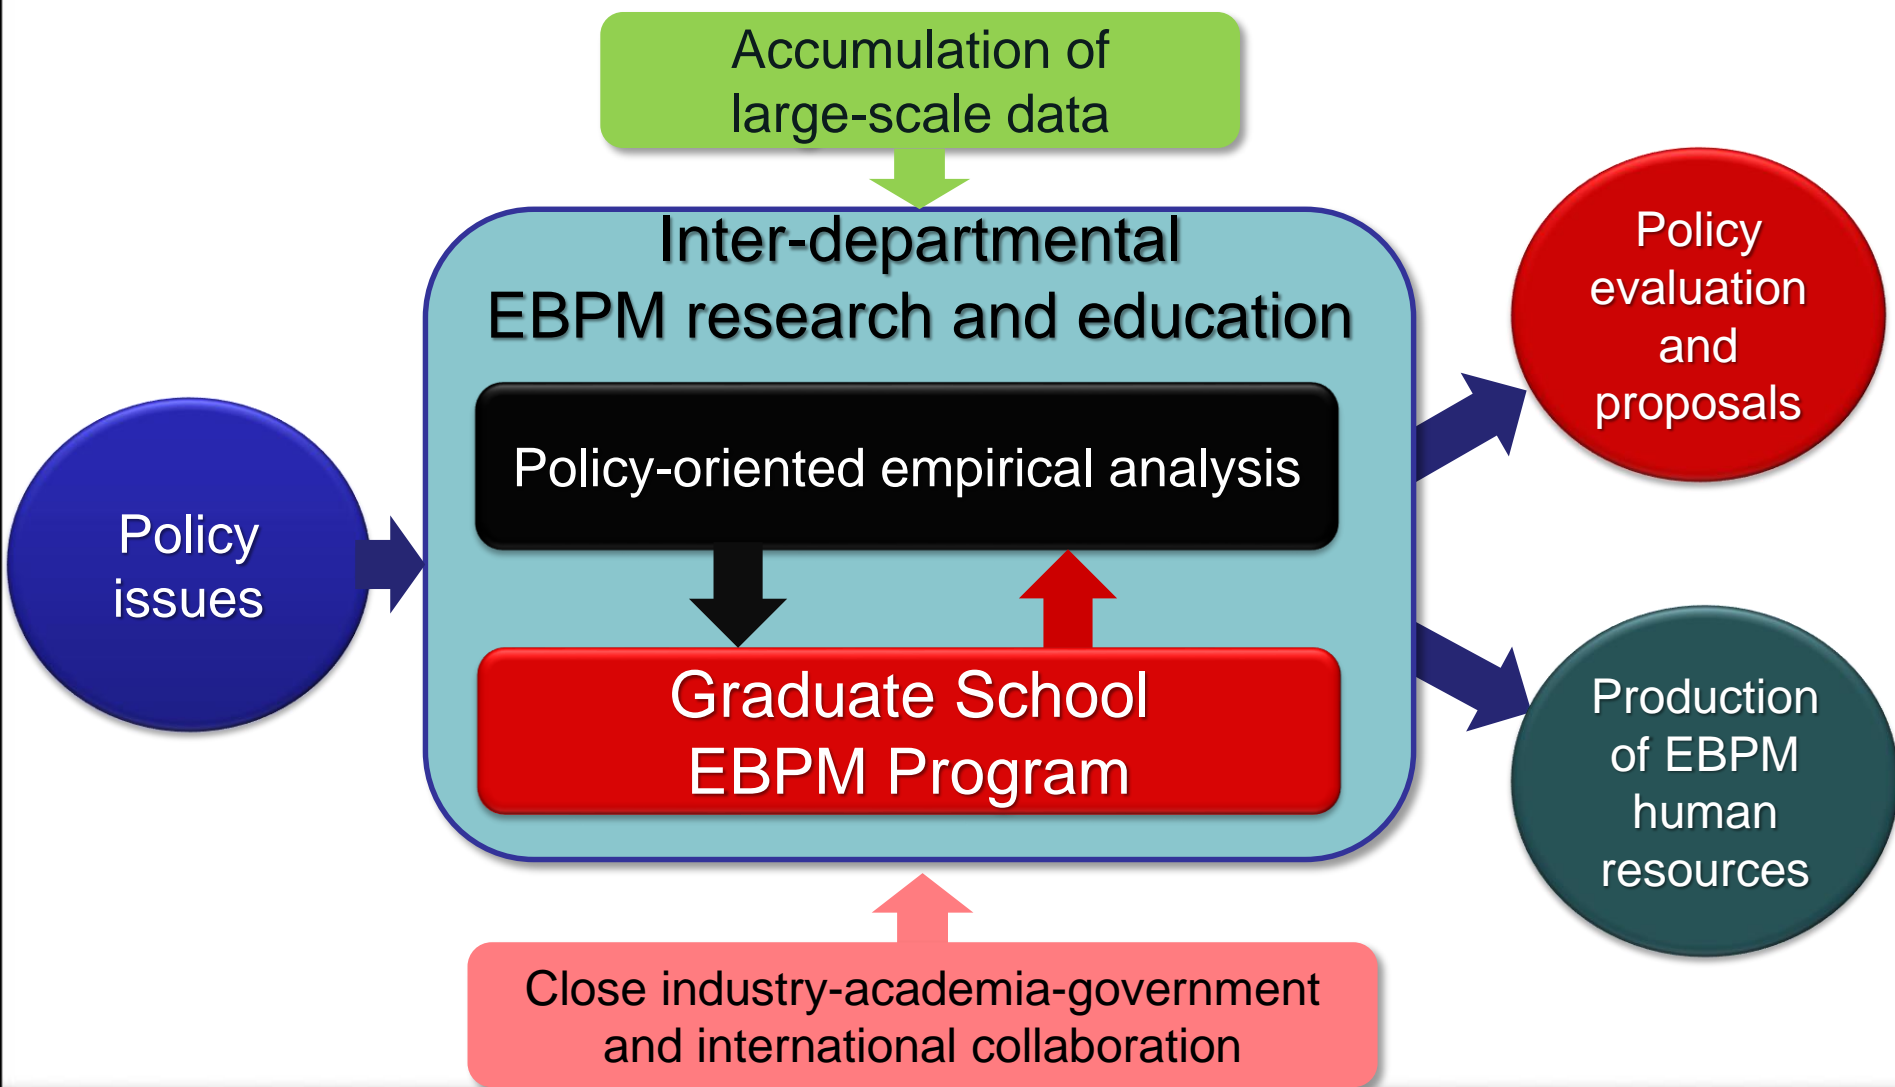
Accumulation of large-scale data

Policy issues

Inter-departmental EBPM research and education

Policy-oriented empirical analysis

Graduate School EBPM Program

Policy evaluation and proposals

Production of EBPM human resources

Close industry-academia-government and international collaboration